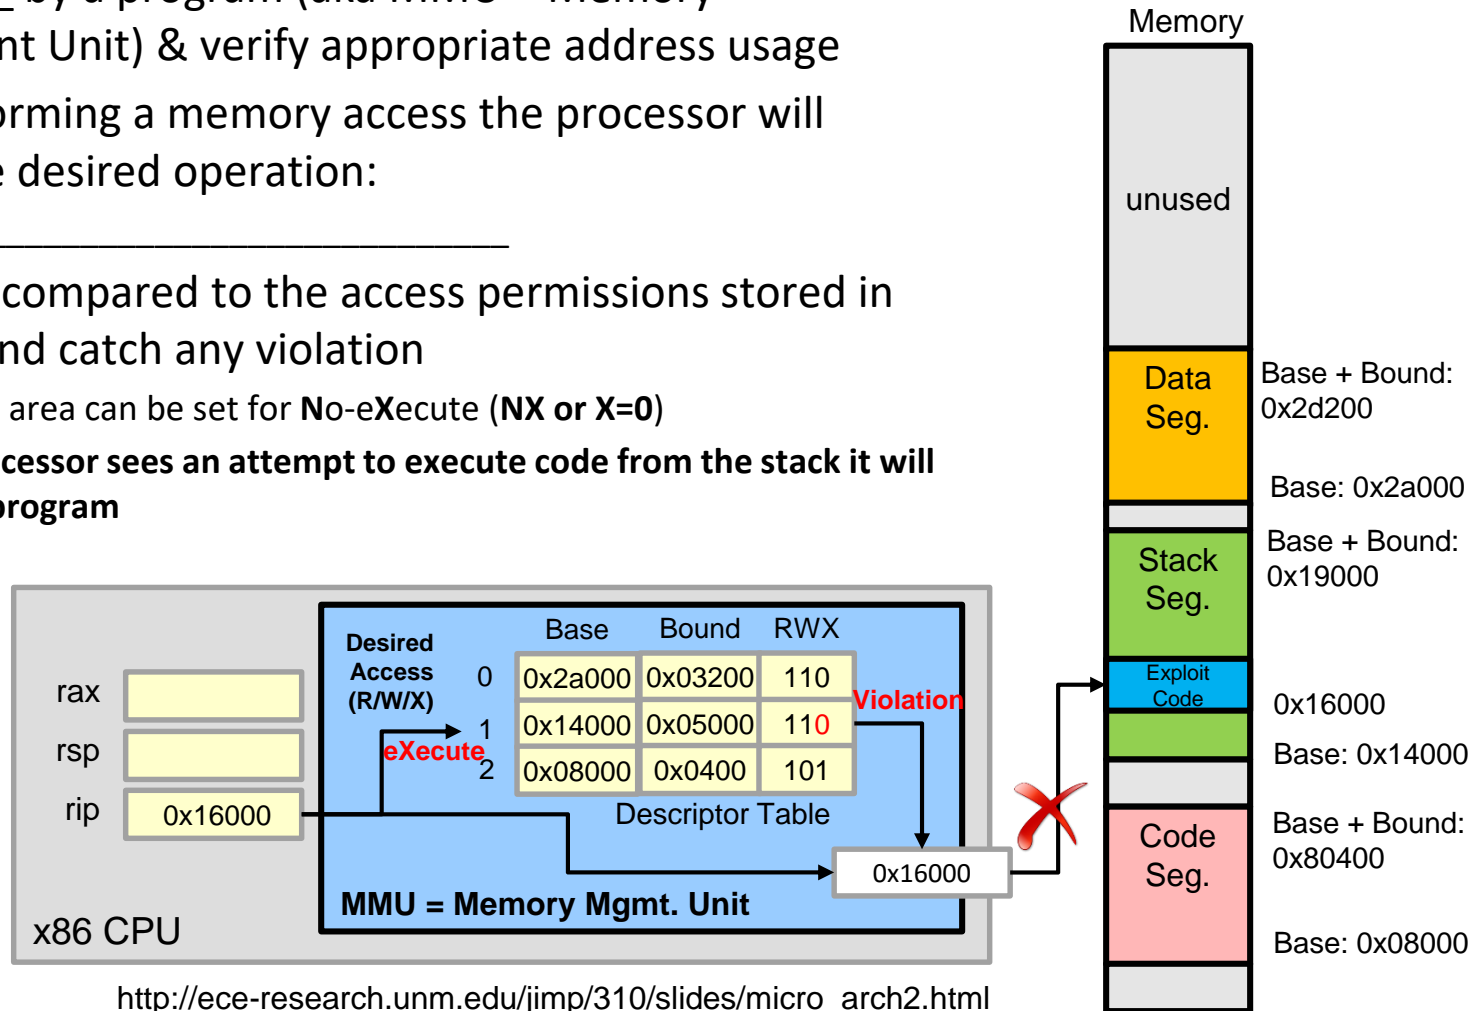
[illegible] by a program (aka MMU = Memory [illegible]nt Unit) & verify appropriate address usage

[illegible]rming a memory access the processor will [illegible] desired operation:

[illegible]

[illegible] compared to the access permissions stored in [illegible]nd catch any violation

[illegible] area can be set for **N**o-e**X**ecute (**NX or X=0**)

**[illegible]cessor sees an attempt to execute code from the stack it will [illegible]rogram**

Memory

unused

Data Seg.

Base + Bound: 0x2d200

Base: 0x2a000

Stack Seg.

Base + Bound: 0x19000

Exploit Code

0x16000

Base: 0x14000

Code Seg.

Base + Bound: 0x80400

Base: 0x08000

rax

rsp

rip

0x16000

Desired Access (R/W/X)

eXecute

| | Base | Bound | RWX |
|---|---|---|---|
| 0 | 0x2a000 | 0x03200 | 110 |
| 1 | 0x14000 | 0x05000 | 110 |
| 2 | 0x08000 | 0x0400 | 101 |

Violation

Descriptor Table

0x16000

MMU = Memory Mgmt. Unit

x86 CPU

http://ece-research.unm.edu/jimp/310/slides/micro_arch2.html